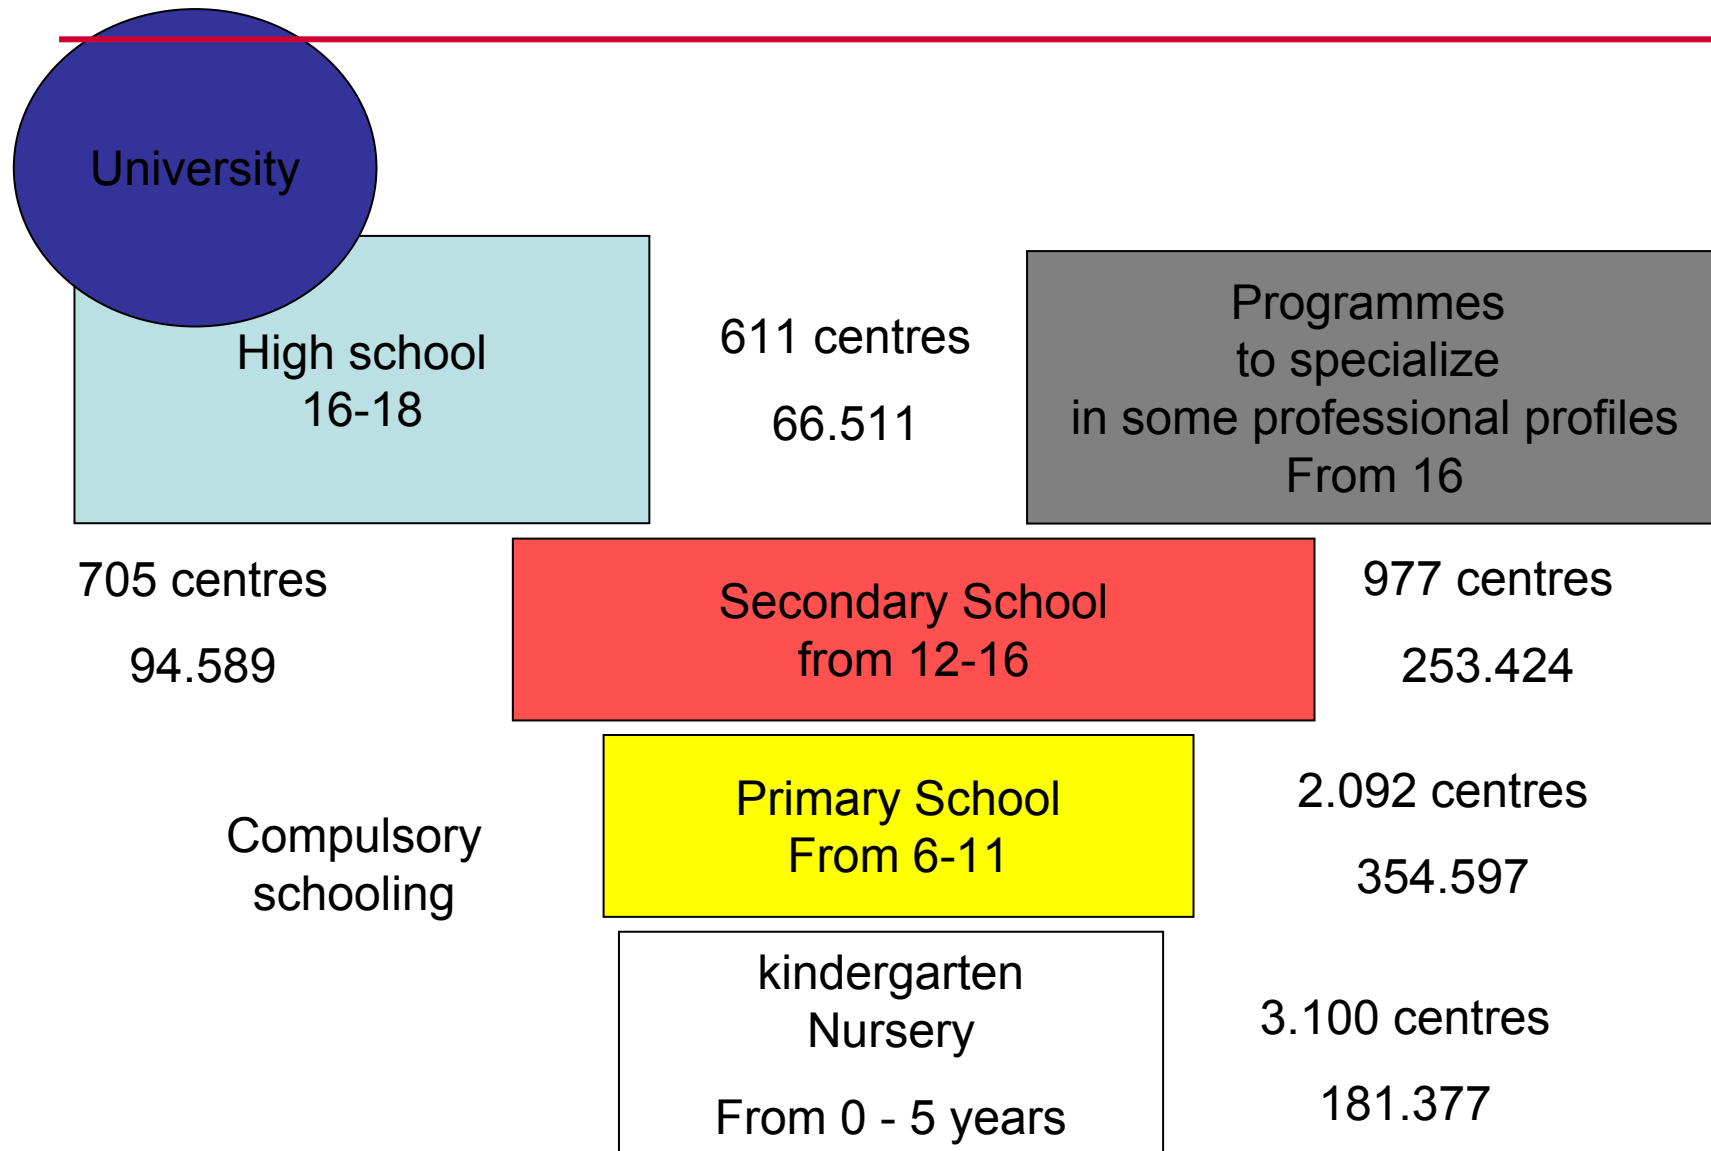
University

High school
16-18

611 centres

66.511

Programmes
to specialize
in some professional profiles
From 16

705 centres

94.589

Secondary School
from 12-16

977 centres

253.424

Compulsory
schooling

Primary School
From 6-11

2.092 centres

354.597

kindergarten
Nursery

From 0 - 5 years

3.100 centres

181.377